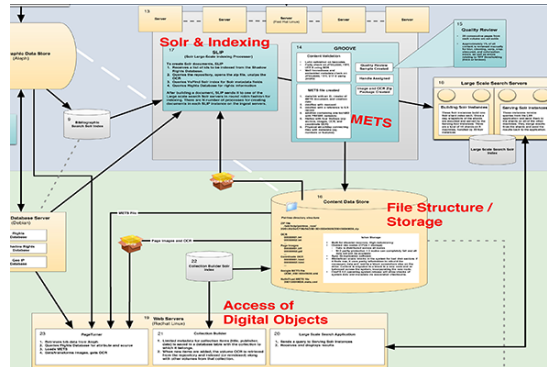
raphic Data Store
(Aleph)

13

Server

Server

Server
(Test/Trial Linux)

Server

Server

Solr & Indexing

17

SLIP
(Solr Large-Scale Indexing Processor)

14

GROOVE

15

Quality Review

METS

16

Large Scale Search Servers

Building Solr Instances

Serving Solr Instances

Large Scale Search Solr Index

8

Bibliographic Search Solr Index

Database Server
(Oracle)

Rights Database

Database

Database

METS file

11

Content Data Store

File Structure / Storage

Page images and OCR

22

Collection Builder Solr Index

19

Web Servers
(RedHat Linux)

Access of Digital Objects

23

PageTurner

25

Collection Builder

26

Large Scale Search Application